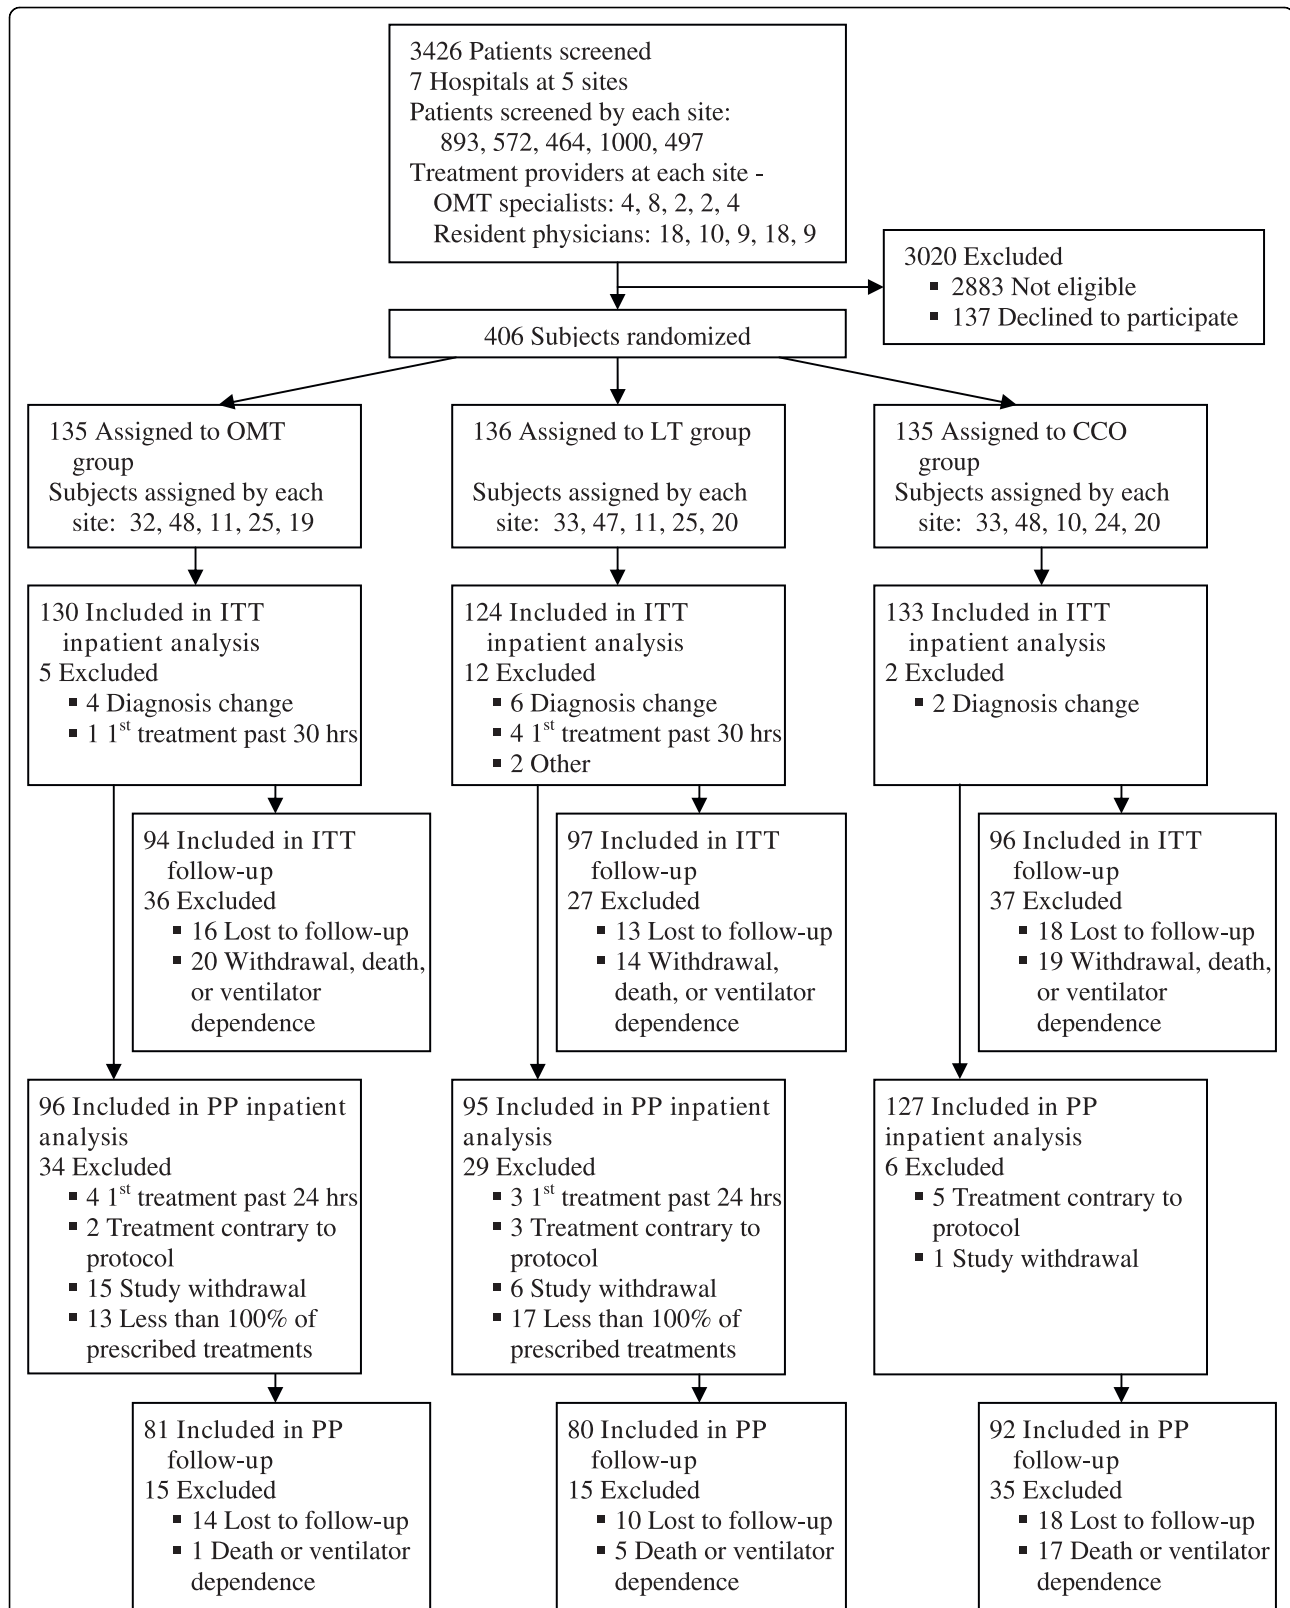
3426 Patients screened
7 Hospitals at 5 sites
Patients screened by each site:
893, 572, 464, 1000, 497
Treatment providers at each site -
OMT specialists: 4, 8, 2, 2, 4
Resident physicians: 18, 10, 9, 18, 9

3020 Excluded
▪ 2883 Not eligible
▪ 137 Declined to participate

406 Subjects randomized

135 Assigned to OMT group
Subjects assigned by each site: 32, 48, 11, 25, 19

136 Assigned to LT group
Subjects assigned by each site: 33, 47, 11, 25, 20

135 Assigned to CCO group
Subjects assigned by each site: 33, 48, 10, 24, 20

130 Included in ITT inpatient analysis
5 Excluded
▪ 4 Diagnosis change
▪ 1 1$^{st}$ treatment past 30 hrs

124 Included in ITT inpatient analysis
12 Excluded
▪ 6 Diagnosis change
▪ 4 1$^{st}$ treatment past 30 hrs
▪ 2 Other

133 Included in ITT inpatient analysis
2 Excluded
▪ 2 Diagnosis change

94 Included in ITT follow-up
36 Excluded
▪ 16 Lost to follow-up
▪ 20 Withdrawal, death, or ventilator dependence

97 Included in ITT follow-up
27 Excluded
▪ 13 Lost to follow-up
▪ 14 Withdrawal, death, or ventilator dependence

96 Included in ITT follow-up
37 Excluded
▪ 18 Lost to follow-up
▪ 19 Withdrawal, death, or ventilator dependence

96 Included in PP inpatient analysis
34 Excluded
▪ 4 1$^{st}$ treatment past 24 hrs
▪ 2 Treatment contrary to protocol
▪ 15 Study withdrawal
▪ 13 Less than 100% of prescribed treatments

95 Included in PP inpatient analysis
29 Excluded
▪ 3 1$^{st}$ treatment past 24 hrs
▪ 3 Treatment contrary to protocol
▪ 6 Study withdrawal
▪ 17 Less than 100% of prescribed treatments

127 Included in PP inpatient analysis
6 Excluded
▪ 5 Treatment contrary to protocol
▪ 1 Study withdrawal

81 Included in PP follow-up
15 Excluded
▪ 14 Lost to follow-up
▪ 1 Death or ventilator dependence

80 Included in PP follow-up
15 Excluded
▪ 10 Lost to follow-up
▪ 5 Death or ventilator dependence

92 Included in PP follow-up
35 Excluded
▪ 18 Lost to follow-up
▪ 17 Death or ventilator dependence